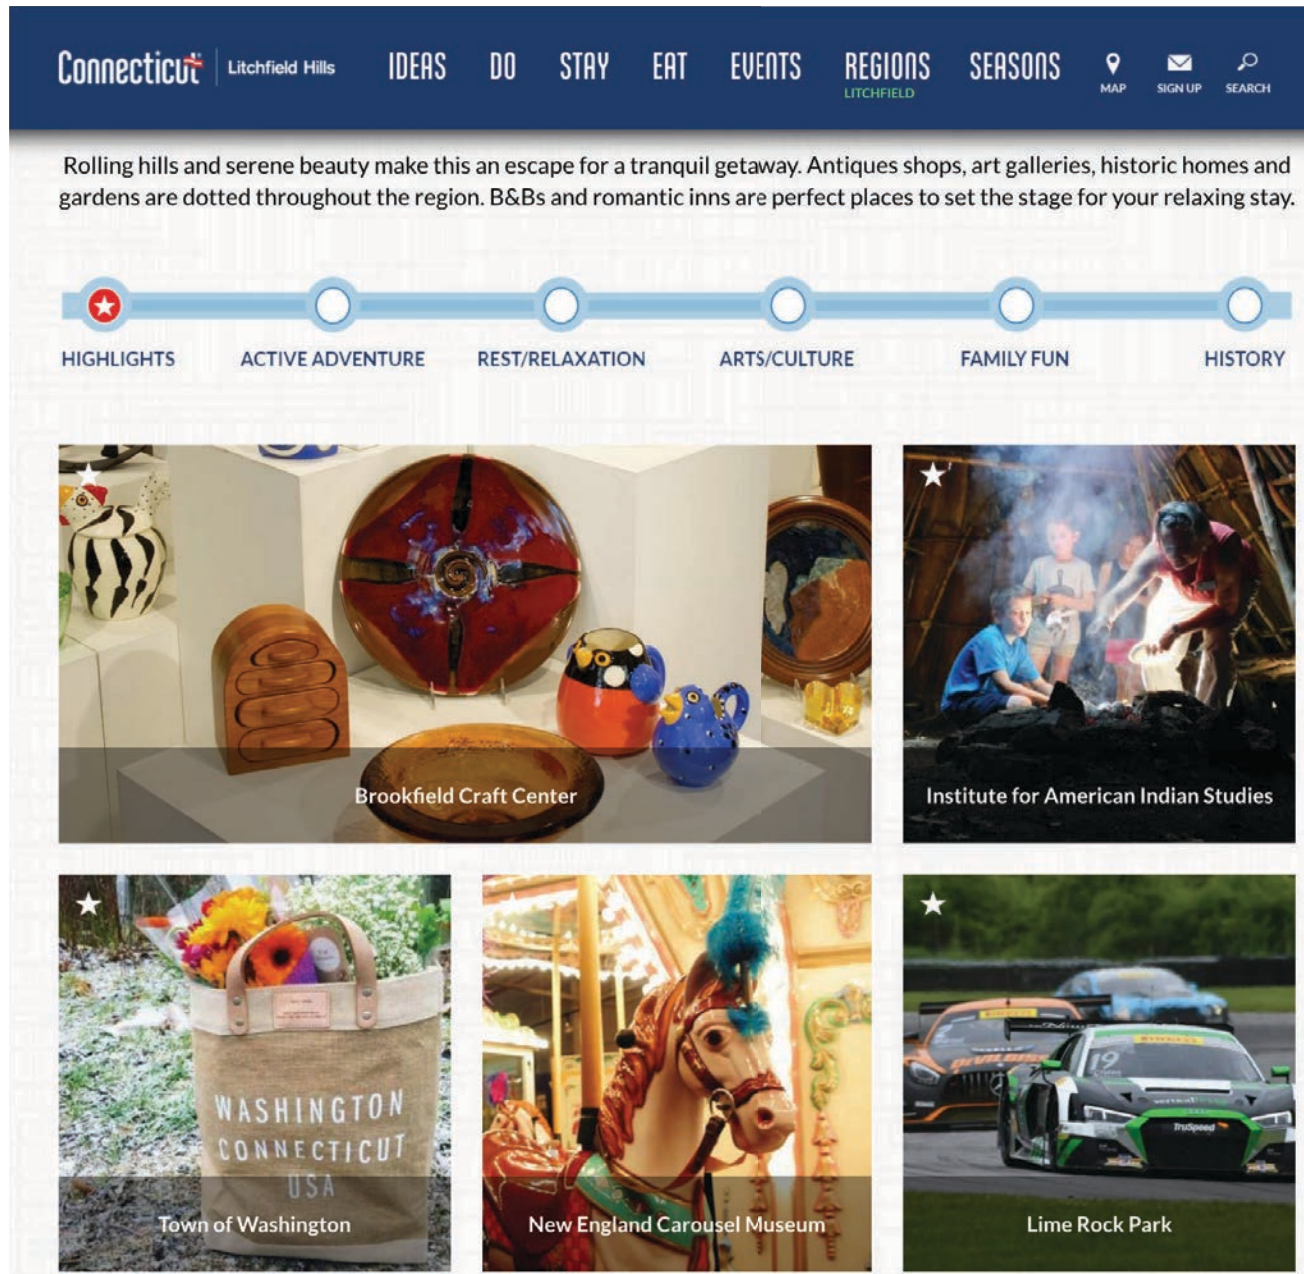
Connecticut Litchfield Hills IDEAS DO STAY EAT EVENTS REGIONS LITCHFIELD SEASONS MAP SIGN UP SEARCH

Rolling hills and serene beauty make this an escape for a tranquil getaway. Antiques shops, art galleries, historic homes and gardens are dotted throughout the region. B&Bs and romantic inns are perfect places to set the stage for your relaxing stay.

HIGHLIGHTS ACTIVE ADVENTURE REST/RELAXATION ARTS/CULTURE FAMILY FUN HISTORY

Brookfield Craft Center

Institute for American Indian Studies

WASHINGTON CONNECTICUT USA

Town of Washington

New England Carousel Museum

Lime Rock Park